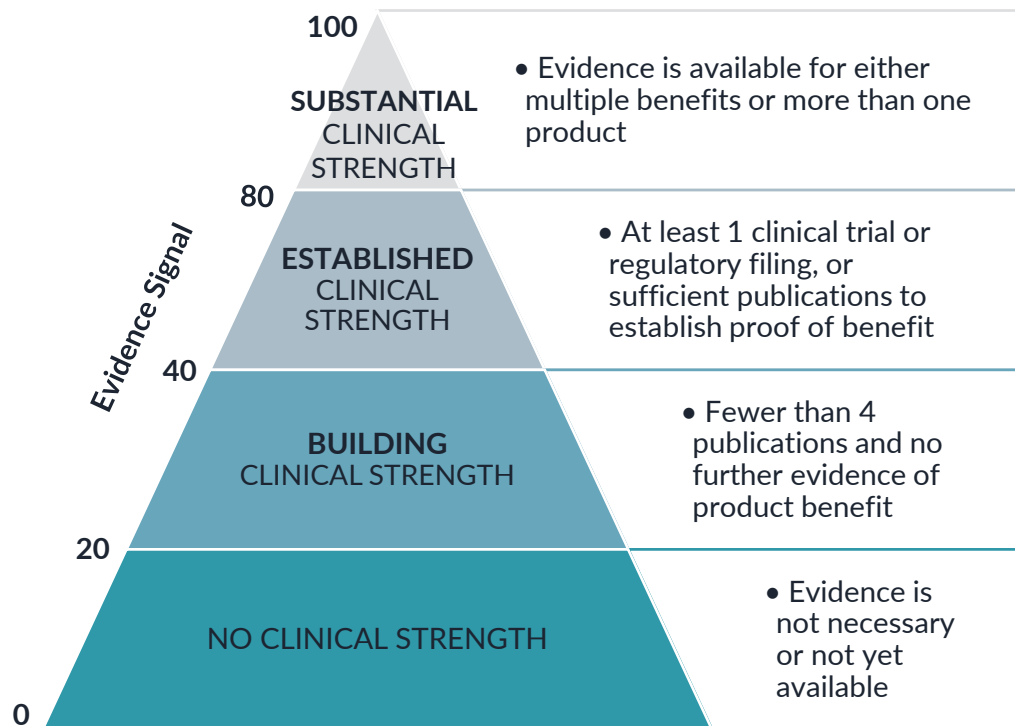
Evidence Signal

100

SUBSTANTIAL CLINICAL STRENGTH

• Evidence is available for either multiple benefits or more than one product

80

ESTABLISHED CLINICAL STRENGTH

• At least 1 clinical trial or regulatory filing, or sufficient publications to establish proof of benefit

40

BUILDING CLINICAL STRENGTH

• Fewer than 4 publications and no further evidence of product benefit

20

NO CLINICAL STRENGTH

• Evidence is not necessary or not yet available

0